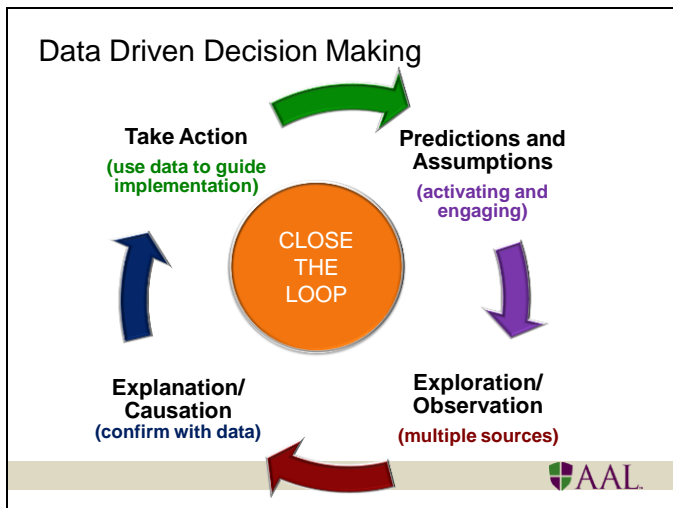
Data Driven Decision Making

Take Action
(use data to guide implementation)

Predictions and Assumptions
(activating and engaging)

CLOSE THE LOOP

Explanation/ Causation
(confirm with data)

Exploration/ Observation
(multiple sources)

AAL